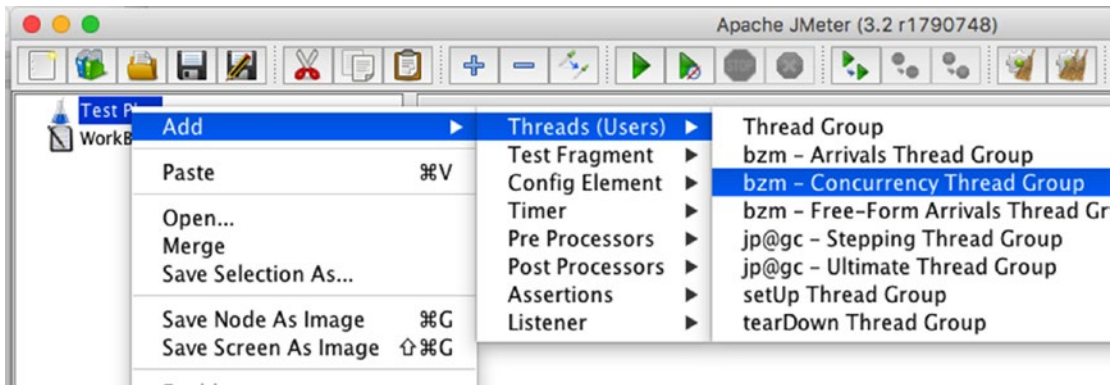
Apache JMeter (3.2 r1790748)

Test Pl
WorkB

Add
Paste ⌘V
Open...
Merge
Save Selection As...
Save Node As Image ⌘G
Save Screen As Image ⇧⌘G

Threads (Users)
Test Fragment
Config Element
Timer
Pre Processors
Post Processors
Assertions
Listener

Thread Group
bzm - Arrivals Thread Group
bzm - Concurrency Thread Group
bzm - Free-Form Arrivals Thread Gr
jp@gc - Stepping Thread Group
jp@gc - Ultimate Thread Group
setUp Thread Group
tearDown Thread Group